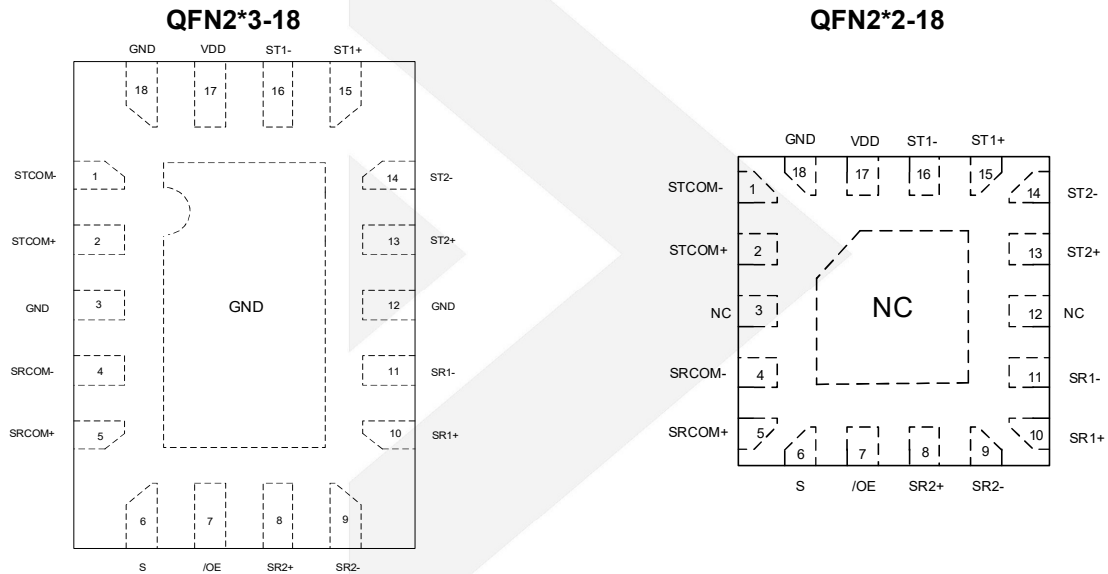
QFN2*3-18

GND VDD ST1- ST1+

18 17 16 15

STCOM- 1 14 ST2-

STCOM+ 2 13 ST2+

GND 3 GND 12 GND

SRCOM- 4 11 SR1-

SRCOM+ 5 10 SR1+

6 7 8 9

S /OE SR2+ SR2-

QFN2*2-18

GND VDD ST1- ST1+

18 17 16 15

STCOM- 1 14 ST2-

STCOM+ 2 13 ST2+

NC 3 NC 12 NC

SRCOM- 4 11 SR1-

SRCOM+ 5 10 SR1+

6 7 8 9

S /OE SR2+ SR2-